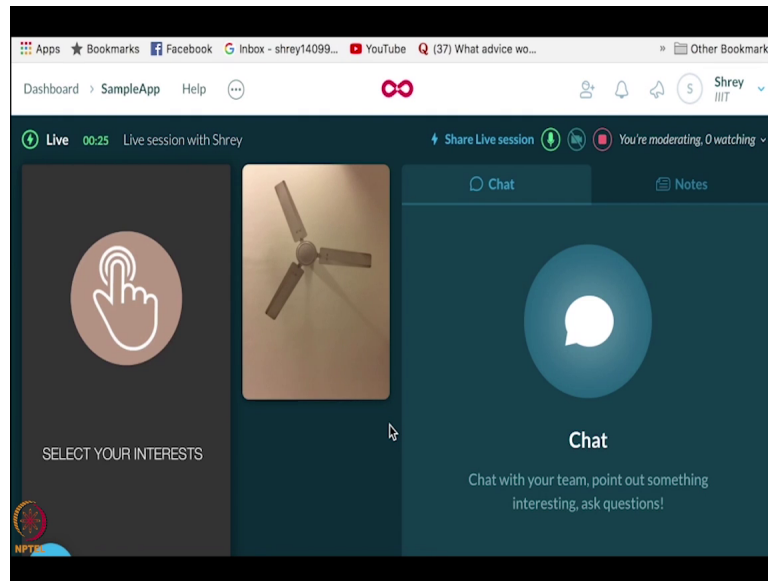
Apps Bookmarks Facebook Inbox - shrey14099... YouTube (37) What advice wo... » Other Bookmarks

Dashboard > SampleApp Help

S Shrey IIIT

Live 00:25 Live session with Shrey

Share Live session You're moderating, 0 watching

Chat Notes

SELECT YOUR INTERESTS

Chat

Chat with your team, point out something interesting, ask questions!

NPTEL